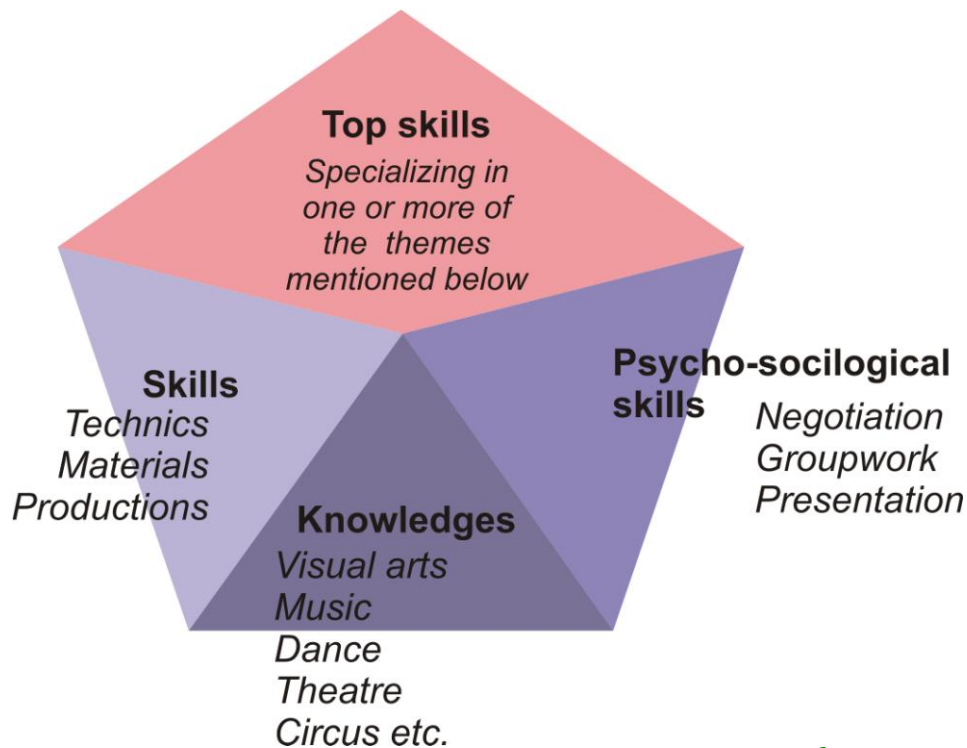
Top skills
Specializing in one or more of the themes mentioned below

Skills
Technics
Materials
Productions

Psycho-socilogical skills
Negotiation
Groupwork
Presentation

Knowledges
Visual arts
Music
Dance
Theatre
Circus etc.